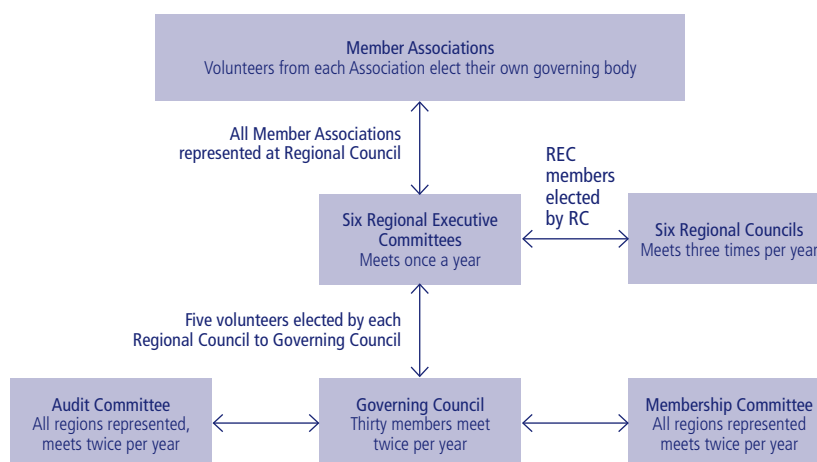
Member Associations
Volunteers from each Association elect their own governing body

All Member Associations represented at Regional Council

REC members elected by RC

Six Regional Executive Committees
Meets once a year

Six Regional Councils
Meets three times per year

Five volunteers elected by each Regional Council to Governing Council

Audit Committee
All regions represented, meets twice per year

Governing Council
Thirty members meet twice per year

Membership Committee
All regions represented meets twice per year